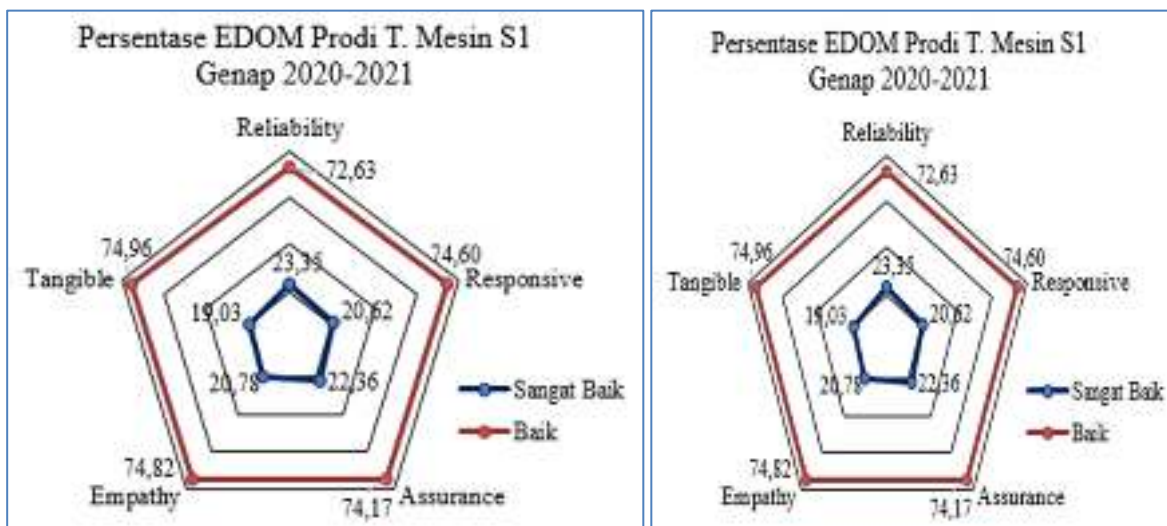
Persentase EDOM Prodi T. Mesin S1
Genap 2020-2021

Reliability
72,63
74,60
Responsive
74,96
Tangible
23,39
19,03
20,62
20,78
22,36
Sangat Baik
Baik
74,82
Empathy
74,17
Assurance

Persentase EDOM Prodi T. Mesin S1
Genap 2020-2021

Reliability
72,63
74,60
Responsive
74,96
Tangible
23,39
19,03
20,62
20,78
22,36
Sangat Baik
Baik
74,82
Empathy
74,17
Assurance